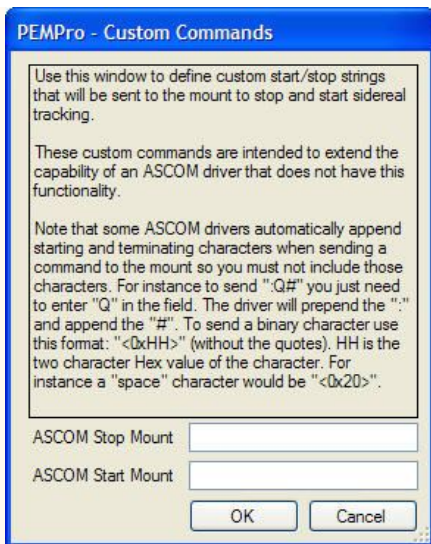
PEMPro - Custom Commands

Use this window to define custom start/stop strings that will be sent to the mount to stop and start sidereal tracking.

These custom commands are intended to extend the capability of an ASCOM driver that does not have this functionality.

Note that some ASCOM drivers automatically append starting and terminating characters when sending a command to the mount so you must not include those characters. For instance to send ":Q#" you just need to enter "Q" in the field. The driver will prepend the ":" and append the "#". To send a binary character use this format: "<0xHH>" (without the quotes). HH is the two character Hex value of the character. For instance a "space" character would be "<0x20>".

ASCOM Stop Mount

ASCOM Start Mount

OK

Cancel